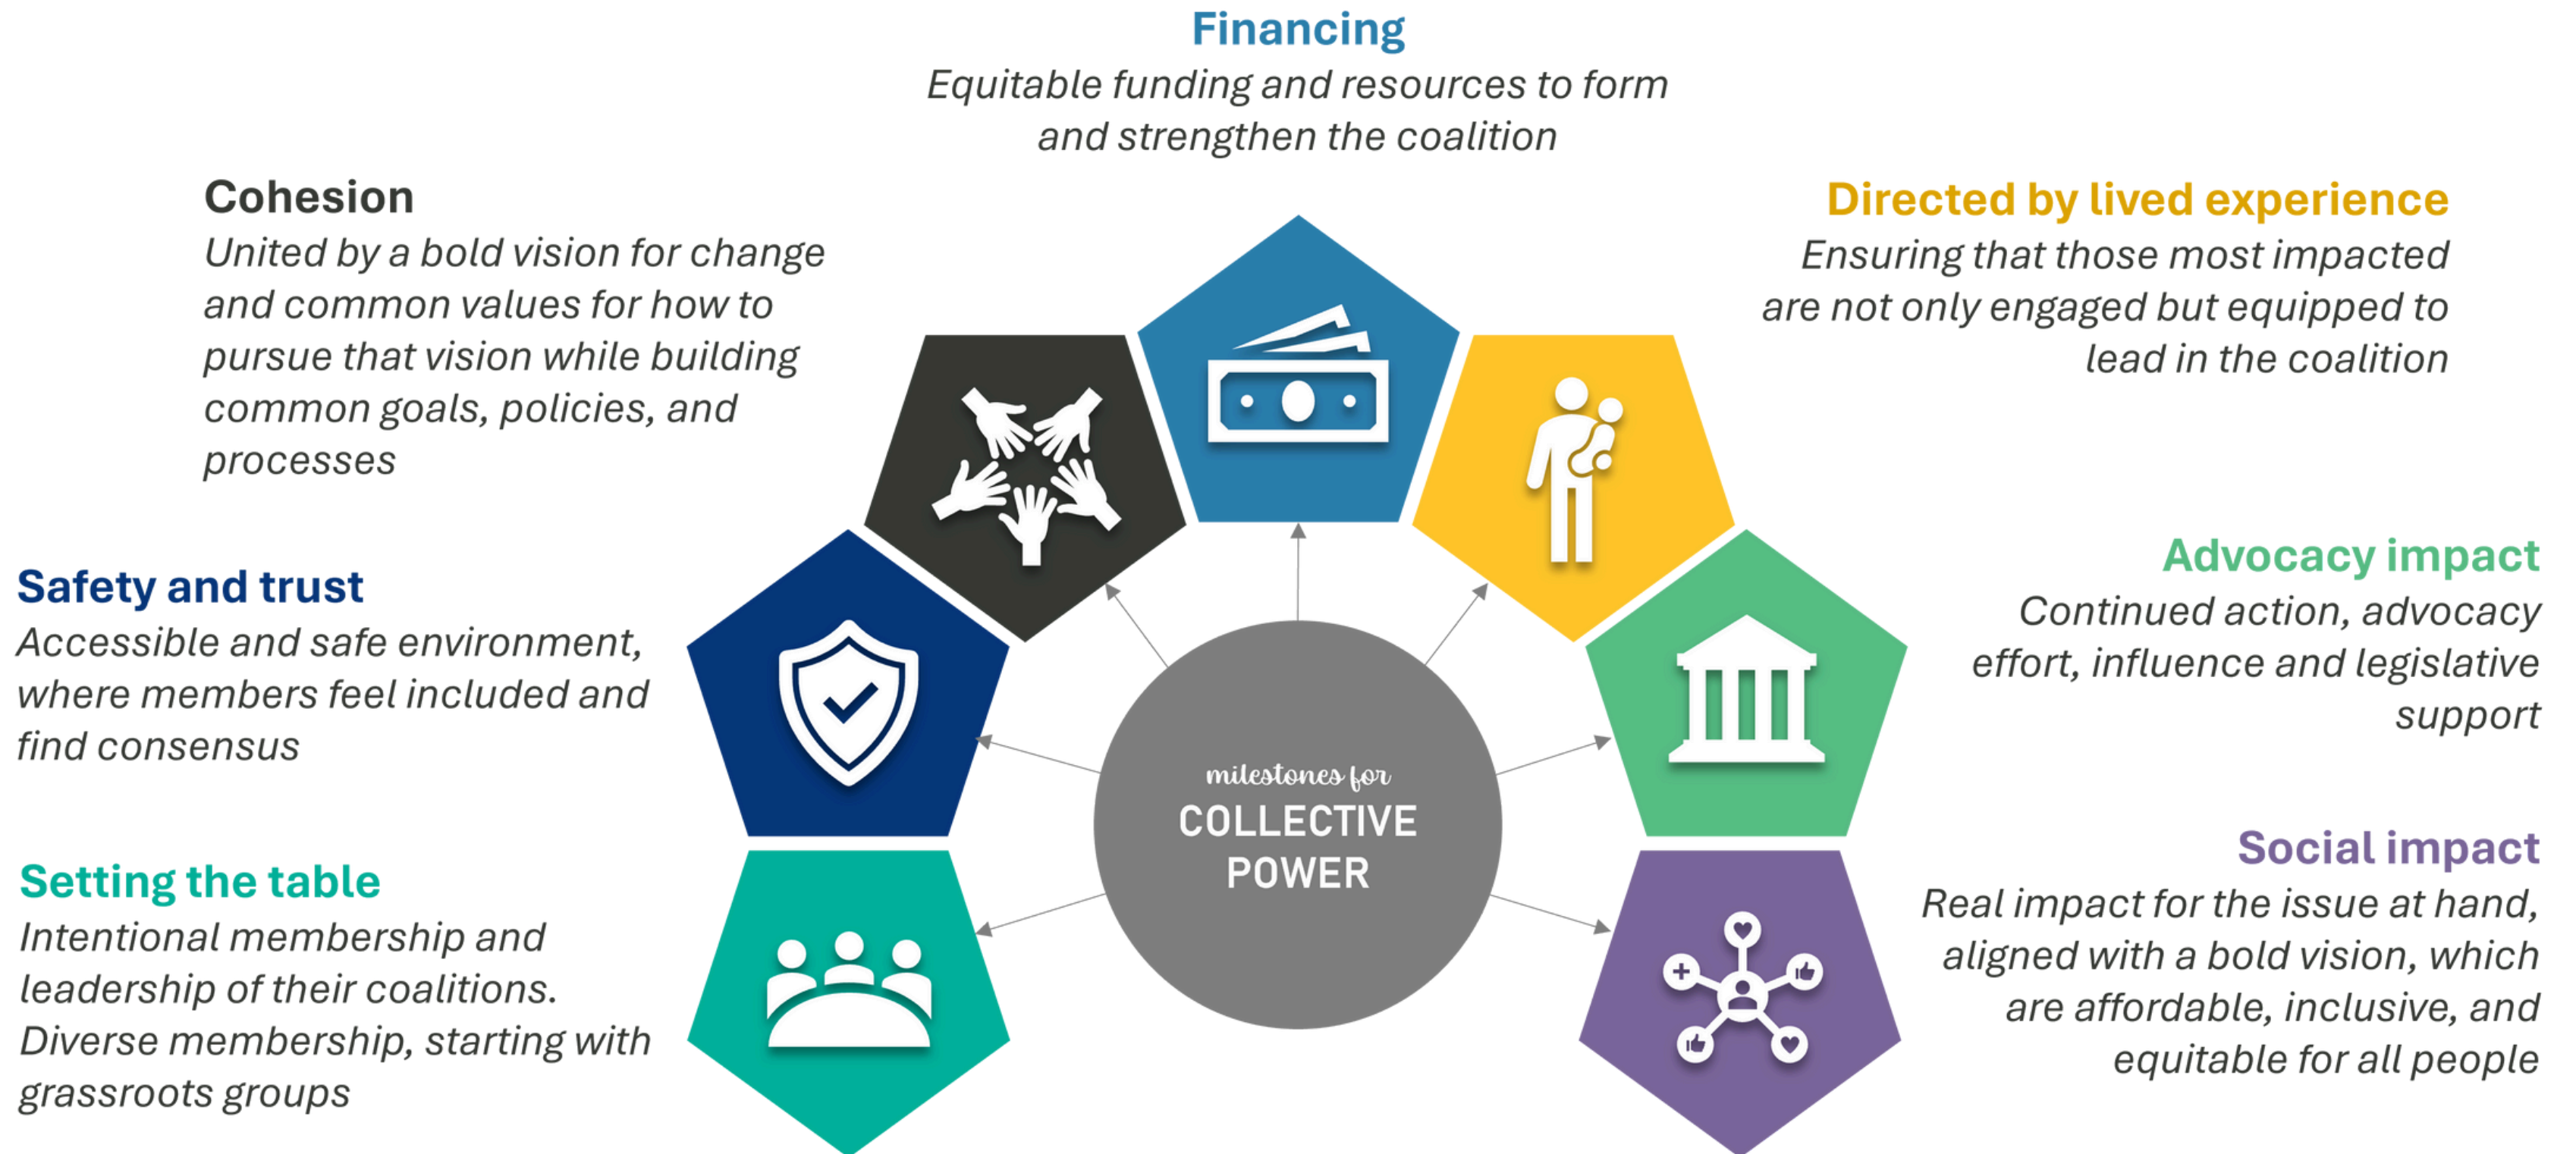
Financing
Equitable funding and resources to form and strengthen the coalition

Cohesion
United by a bold vision for change and common values for how to pursue that vision while building common goals, policies, and processes

Directed by lived experience
Ensuring that those most impacted are not only engaged but equipped to lead in the coalition

Safety and trust
Accessible and safe environment, where members feel included and find consensus

milestones for
COLLECTIVE POWER

Advocacy impact
Continued action, advocacy effort, influence and legislative support

Setting the table
Intentional membership and leadership of their coalitions. Diverse membership, starting with grassroots groups

Social impact
Real impact for the issue at hand, aligned with a bold vision, which are affordable, inclusive, and equitable for all people